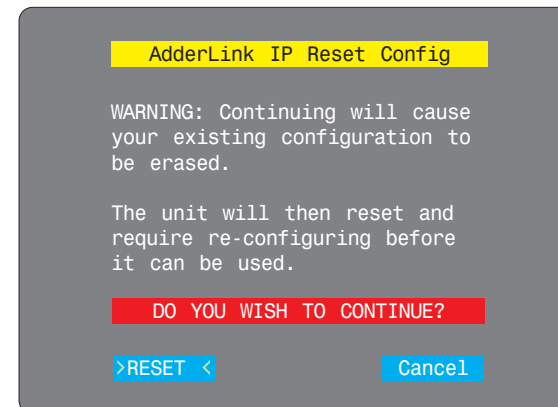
AdderLink IP Reset Config

WARNING: Continuing will cause your existing configuration to be erased.

The unit will then reset and require re-configuring before it can be used.

DO YOU WISH TO CONTINUE?

>RESET <

Cancel